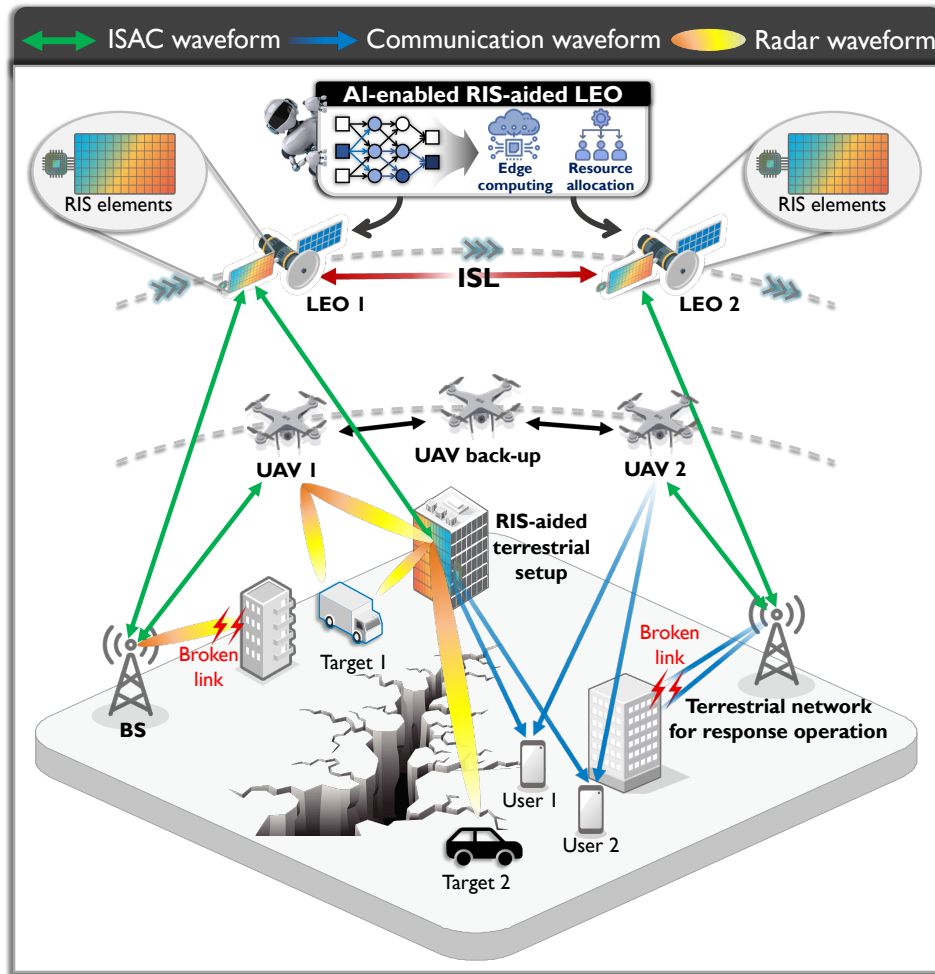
ISAC waveform Communication waveform Radar waveform

AI-enabled RIS-aided LEO

Edge computing

Resource allocation

RIS elements

RIS elements

ISL

LEO 1

LEO 2

UAV 1

UAV back-up

UAV 2

RIS-aided terrestrial setup

Broken link

Target 1

BS

Broken link

Terrestrial network for response operation

User 1

User 2

Target 2